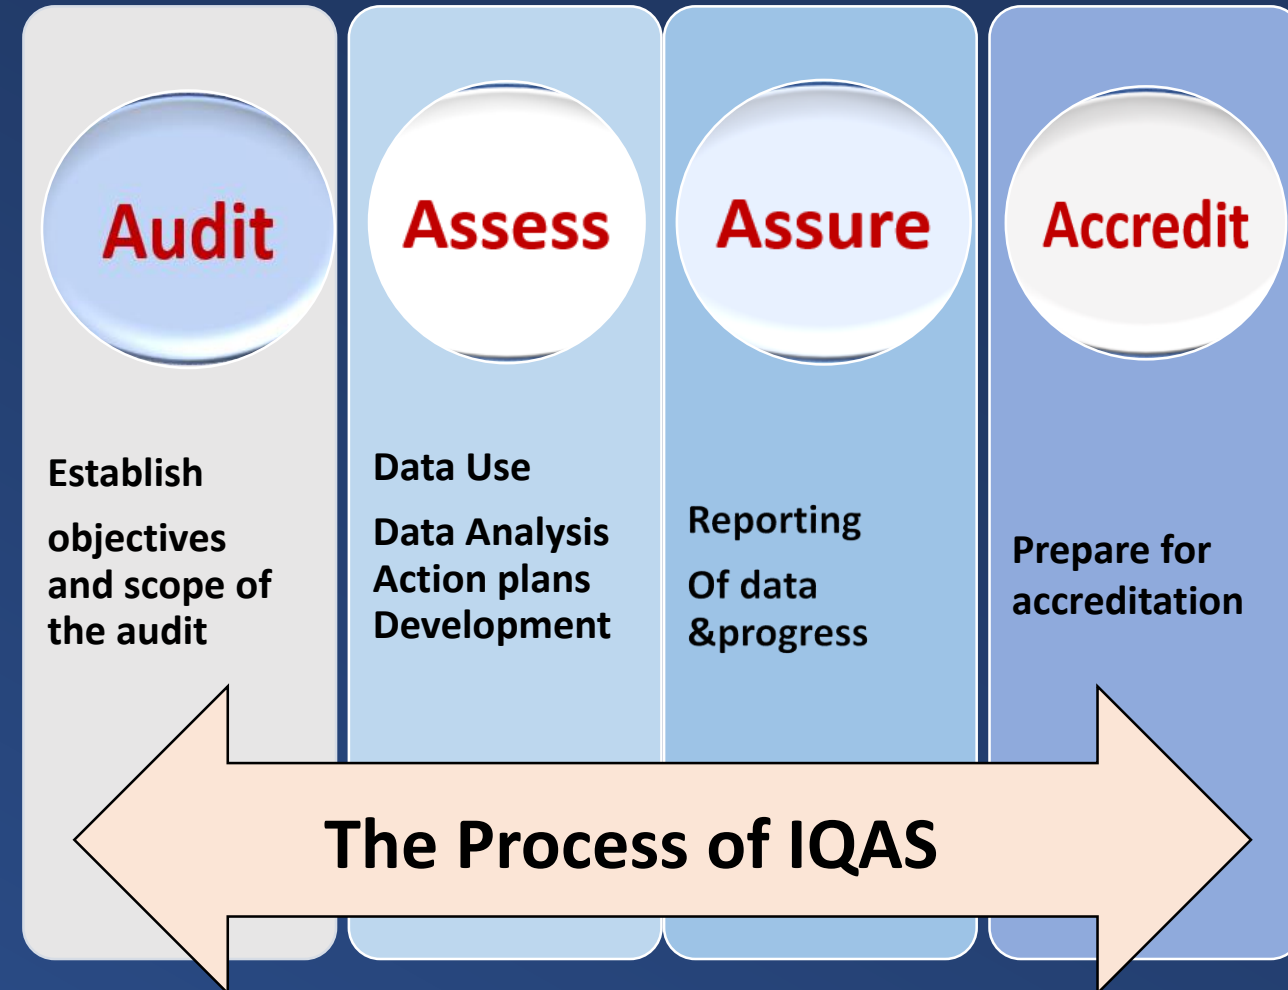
Audit

Establish

objectives and scope of the audit

Assess

Data Use

Data Analysis
Action plans
Development

Assure

Reporting

Of data &progress

Accredit

Prepare for accreditation

The Process of IQAS